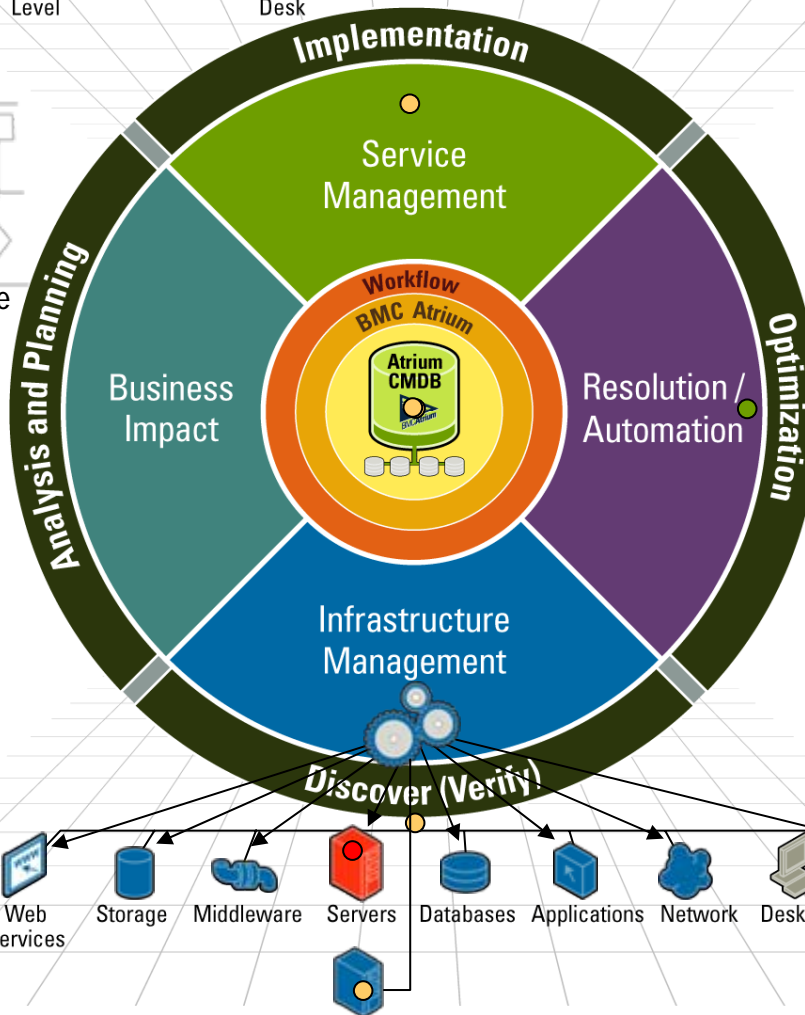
Level

Desk

Implementation

Service Management

Analysis and Planning

Optimization

Workflow

BMC Atrium

Atrium CMDB

BMCAtrium

Business Impact

Resolution / Automation

Infrastructure Management

Discover (Verify)

e

Web ervices

Storage

Middleware

Servers

Databases

Applications

Network

Desk